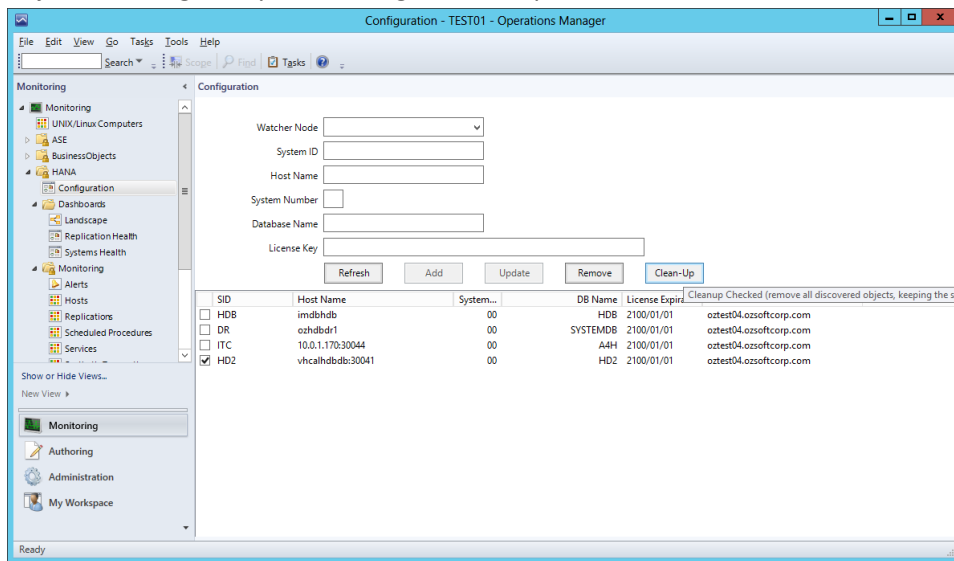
Configuration - TEST01 - Operations Manager

File Edit View Go Tasks Tools Help

Search Scope Find Tasks

Monitoring

Monitoring
UNIX/Linux Computers
ASE
BusinessObjects
HANA
Configuration
Dashboards
Landscape
Replication Health
Systems Health
Monitoring
Alerts
Hosts
Replications
Scheduled Procedures
Services

Show or Hide Views...
New View

Monitoring
Authoring
Administration
My Workspace

Configuration

Watcher Node
System ID
Host Name
System Number
Database Name
License Key

Refresh Add Update Remove Clean-Up

| | SID | Host Name | System... | DB Name | License Expira | |
|---|---|---|---|---|---|---|
| ☐ | HDB | imdbhdb | 00 | HDB | 2100/01/01 | oztest04.ozsoftcorp.com |
| ☐ | DR | ozhdbdr1 | 00 | SYSTEMDB | 2100/01/01 | oztest04.ozsoftcorp.com |
| ☐ | ITC | 10.0.1.170:30044 | 00 | A4H | 2100/01/01 | oztest04.ozsoftcorp.com |
| ☑ | HD2 | vhcalhdbdb:30041 | 00 | HD2 | 2100/01/01 | oztest04.ozsoftcorp.com |

Cleanup Checked (remove all discovered objects, keeping the s

Ready